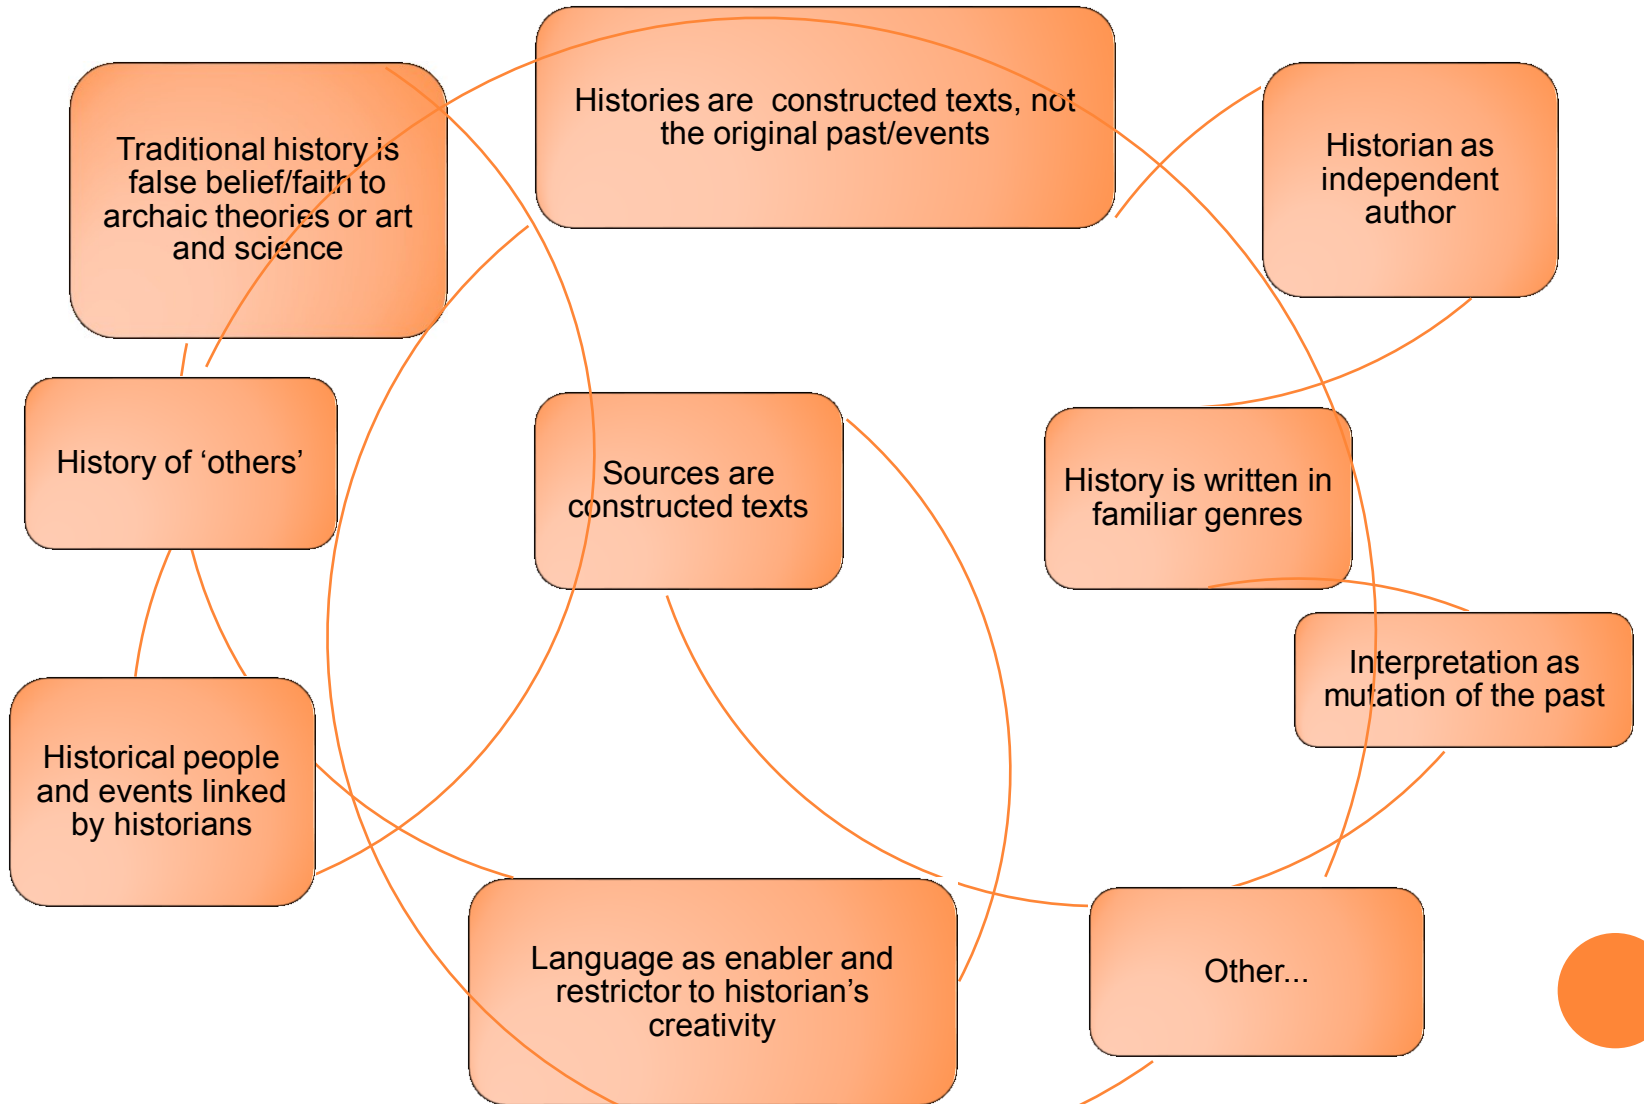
Traditional history is false belief/faith to archaic theories or art and science

Histories are constructed texts, not the original past/events

Historian as independent author

History of ‘others’

Sources are constructed texts

History is written in familiar genres

Interpretation as mutation of the past

Historical people and events linked by historians

Language as enabler and restrictor to historian’s creativity

Other...